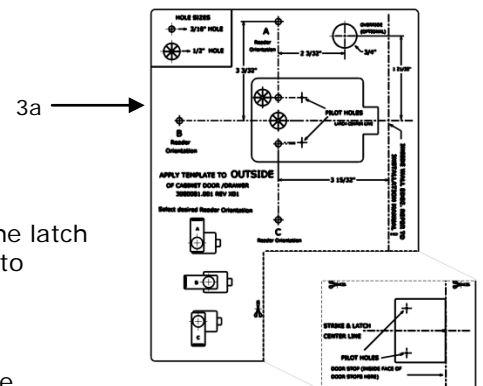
3a

he latch
to

e

HOLE SIZES
3/16" HOLE
1/2" HOLE

A
Reader Orientation

OVERRIDE (OPTIONAL)

3/4"

2 3/32"

3 3/32"

1 3/32"

PILOT HOLES

B
Reader Orientation

APPLY TEMPLATE TO OUTSIDE
OF CABINET DOOR/DRAWER
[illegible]

Select desired Reader Orientation

A

B

C

3 15/32"

C
Reader Orientation

STRIKE & LATCH
CENTER LINE

PILOT HOLES

DOOR STOP (INSIDE FACE OF DOOR STOPS HERE)